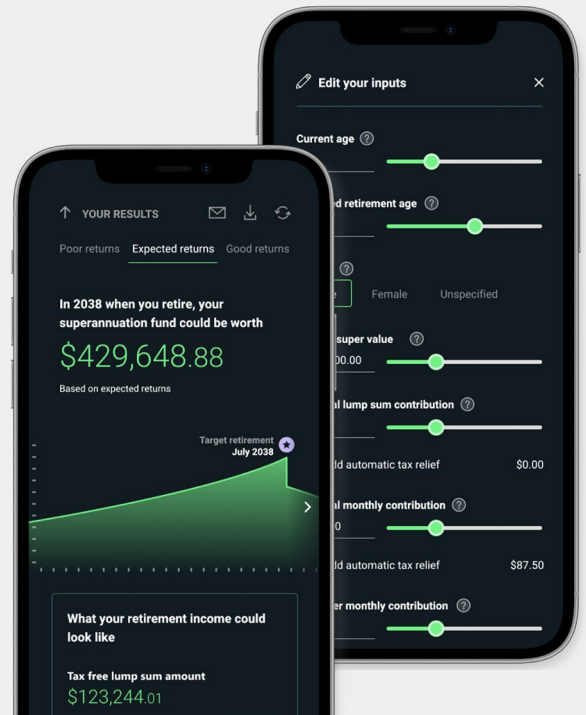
Edit your inputs

×

Current age ?

ed retirement age ?

?

e

Female

Unspecified

super value ?

00.00

al lump sum contribution ?

ld automatic tax relief

$0.00

al monthly contribution ?

0

ld automatic tax relief

$87.50

er monthly contribution ?

YOUR RESULTS

Poor returns

Expected returns

Good returns

In 2038 when you retire, your superannuation fund could be worth

$429,648.88

Based on expected returns

Target retirement
July 2038

What your retirement income could look like

Tax free lump sum amount

$123,244.01